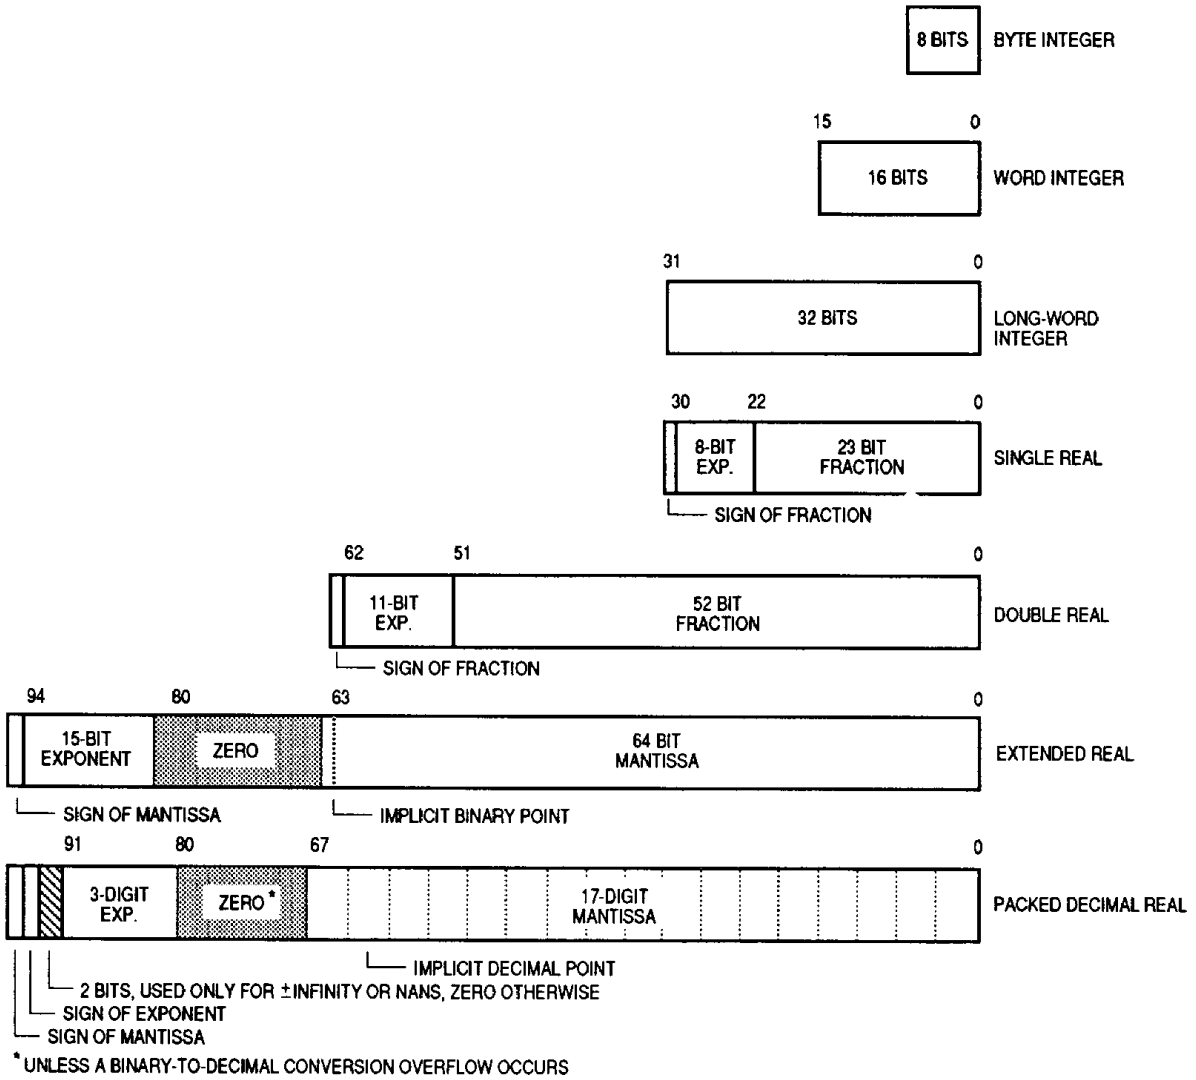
8 BITS BYTE INTEGER

15 0
16 BITS WORD INTEGER

31 0
32 BITS LONG-WORD INTEGER

30 22 0
8-BIT EXP. 23 BIT FRACTION SINGLE REAL
SIGN OF FRACTION

62 51 0
11-BIT EXP. 52 BIT FRACTION DOUBLE REAL
SIGN OF FRACTION

94 80 63 0
15-BIT EXPONENT ZERO 64 BIT MANTISSA EXTENDED REAL
SIGN OF MANTISSA
IMPLICIT BINARY POINT

91 80 67 0
3-DIGIT EXP. ZERO * 17-DIGIT MANTISSA PACKED DECIMAL REAL
IMPLICIT DECIMAL POINT
2 BITS, USED ONLY FOR $\pm$INFINITY OR NANS, ZERO OTHERWISE
SIGN OF EXPONENT
SIGN OF MANTISSA

* UNLESS A BINARY-TO-DECIMAL CONVERSION OVERFLOW OCCURS